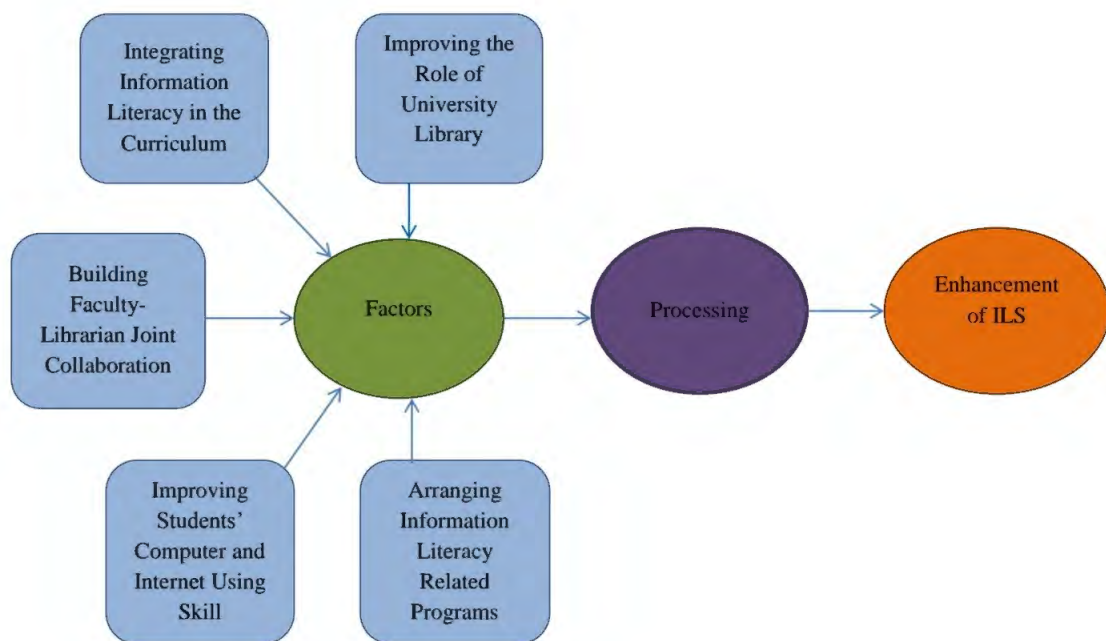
Integrating Information Literacy in the Curriculum

Improving the Role of University Library

Building Faculty-Librarian Joint Collaboration

Factors

Processing

Enhancement of ILS

Improving Students' Computer and Internet Using Skill

Arranging Information Literacy Related Programs